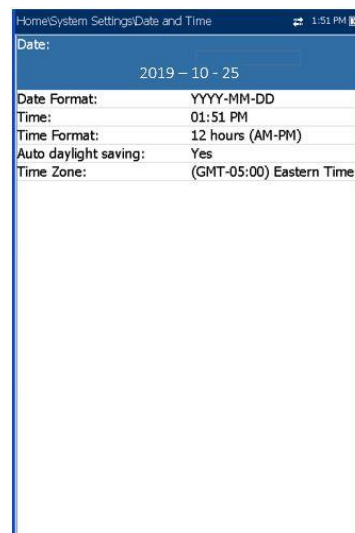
Home\System Settings\Date and Time 1:51 PM

Date:

2019 – 10 - 25

| Date Format: | YYYY-MM-DD |
|---|---|
| Time: | 01:51 PM |
| Time Format: | 12 hours (AM-PM) |
| Auto daylight saving: | Yes |
| Time Zone: | (GMT-05:00) Eastern Time |